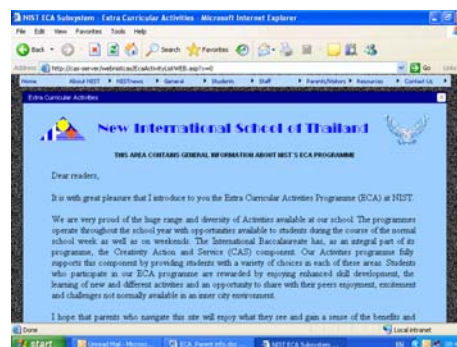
NIST ECA Subsystem - Extra Curricular Activities - Microsoft Internet Explorer

File Edit View Favorites Tools Help

Back Search Favorites

Address http://cas-server/webnist/ECA/ActivityListWEB.asp?v=0

Go Links

Home About NIST NISTnews General Students Staff Parents/Visitors Resources Contact Us

Extra Curricular Activities

New International School of Thailand

THIS AREA CONTAINS GENERAL INFORMATION ABOUT NIST'S ECA PROGRAMME

Dear readers,

It is with great pleasure that I introduce to you the Extra Curricular Activities Programme (ECA) at NIST.

We are very proud of the huge range and diversity of Activities available at our school. The programmes operate throughout the school year with opportunities available to students during the course of the normal school week as well as on weekends. The International Baccalaureate has, as an integral part of its programme, the Creativity Action and Service (CAS) component. Our Activities programme fully supports this component by providing students with a variety of choices in each of these areas. Students who participate in our ECA programme are rewarded by enjoying enhanced skill development, the learning of new and different activities and an opportunity to share with their peers enjoyment, excitement and challenges not normally available in an inner city environment.

I hope that parents who navigate this site will enjoy what they see and gain a sense of the benefits and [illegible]

Done

Local intranet

start

Unread Mail - Micros...

ECA Parent info.doc ...

NIST ECA Subsystem...

EN